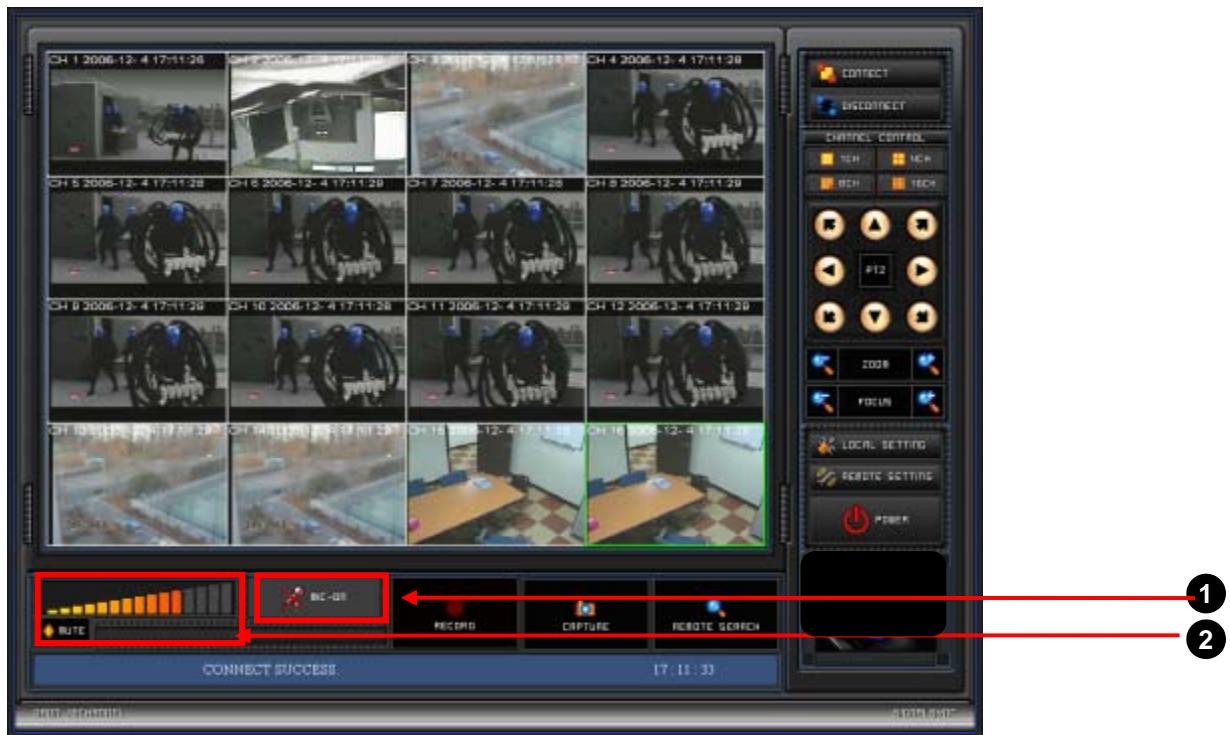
CH 1 2006-12- 4 17:11:28
CH 2 2006-12- 4 17:11:28
CH 3 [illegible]
CH 4 2006-12- 4 17:11:28
CH 5 2006-12- 4 17:11:28
CH 6 2006-12- 4 17:11:29
CH 7 2006-12- 4 17:11:29
CH 8 2006-12- 4 17:11:29
CH 9 2006-12- 4 17:11:29
CH 10 2006-12- 4 17:11:29
CH 11 2006-12- 4 17:11:29
CH 12 2006-12- 4 17:11:29
CH 13 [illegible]
CH 14 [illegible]
CH 15 2006-12- 4 17:11:29
CH 16 2006-12- 4 17:11:29

CONNECT
DISCONNECT
CHANNEL CONTROL
1CH
4CH
9CH
16CH
PTZ
ZOOM
FOCUS
LOCAL SETTING
REMOTE SETTING
POWER

MUTE
MIC-ON
RECORD
CAPTURE
REMOTE SEARCH
CONNECT SUCCESS
17 : 11 : 33

1
2